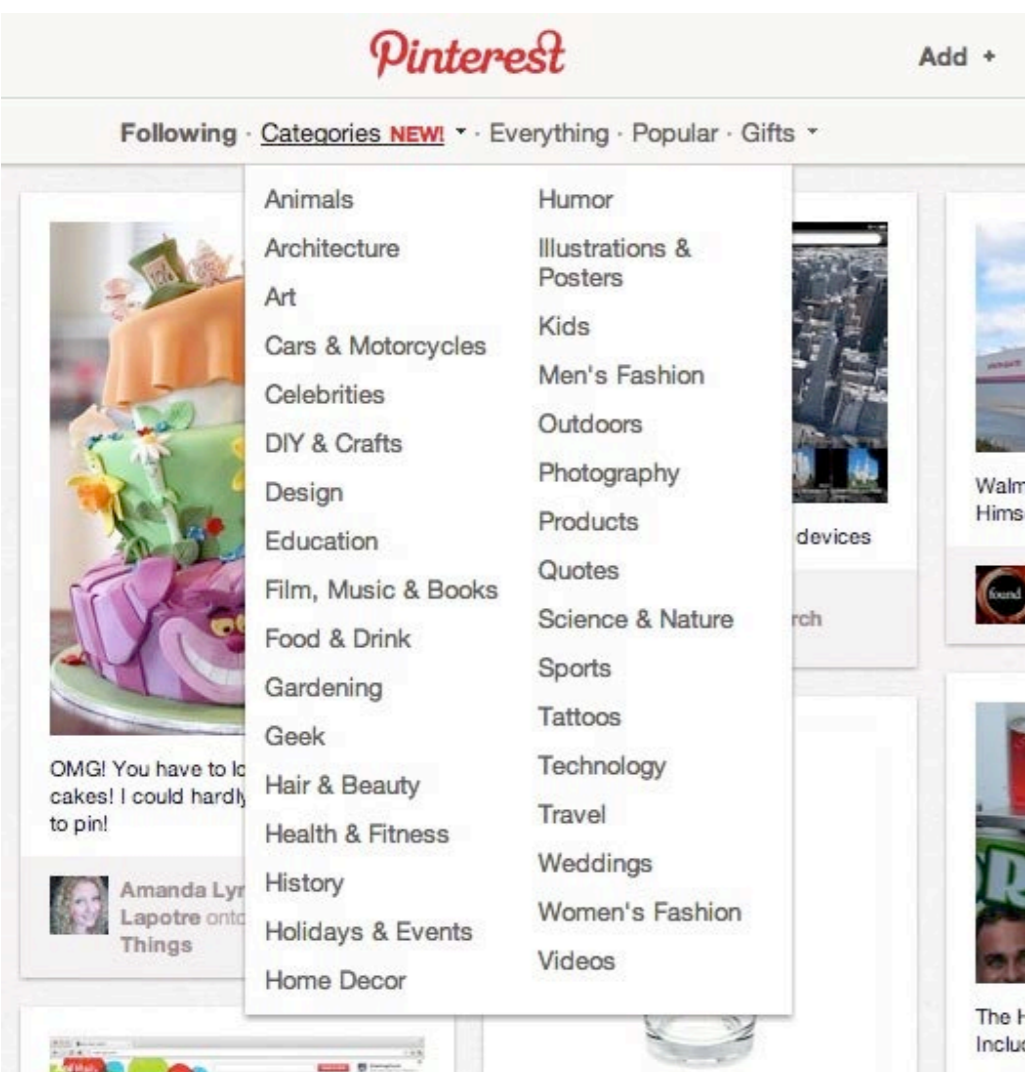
Pinterest

Add +

Following · Categories NEW! · · Everything · Popular · Gifts

Animals
Architecture
Art
Cars & Motorcycles
Celebrities
DIY & Crafts
Design
Education
Film, Music & Books
Food & Drink
Gardening
Geek
Hair & Beauty
Health & Fitness
History
Holidays & Events
Home Decor

Humor
Illustrations & Posters
Kids
Men's Fashion
Outdoors
Photography
Products
Quotes
Science & Nature
Sports
Tattoos
Technology
Travel
Weddings
Women's Fashion
Videos

OMG! You have to lo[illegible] cakes! I could hardly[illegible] to pin!

Amanda Lyn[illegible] Lapotre onto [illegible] Things

devices

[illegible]rch

Walm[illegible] Hims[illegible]

found

The H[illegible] Inclu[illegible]